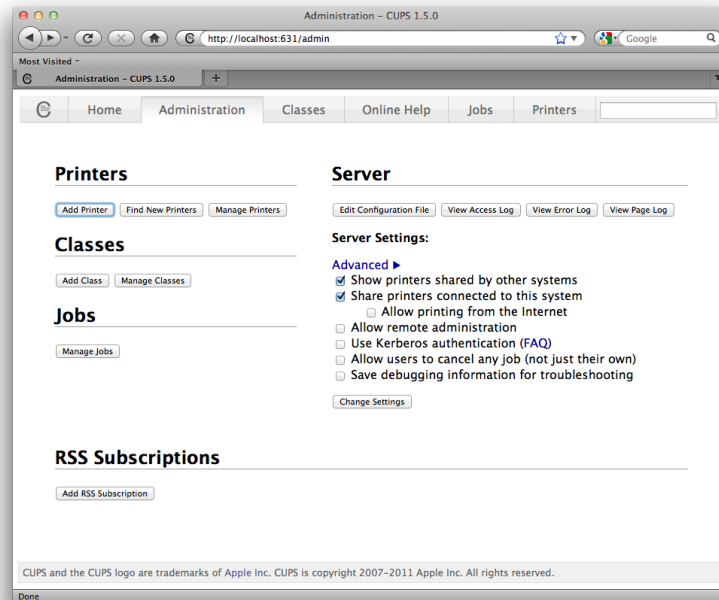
Administration – CUPS 1.5.0

http://localhost:631/admin

Google

Most Visited

Administration – CUPS 1.5.0

Home | Administration | Classes | Online Help | Jobs | Printers

Printers

Add Printer | Find New Printers | Manage Printers

Classes

Add Class | Manage Classes

Jobs

Manage Jobs

Server

Edit Configuration File | View Access Log | View Error Log | View Page Log

Server Settings:

Advanced ▶
Show printers shared by other systems
Share printers connected to this system
Allow printing from the Internet
Allow remote administration
Use Kerberos authentication (FAQ)
Allow users to cancel any job (not just their own)
Save debugging information for troubleshooting

Change Settings

RSS Subscriptions

Add RSS Subscription

CUPS and the CUPS logo are trademarks of Apple Inc. CUPS is copyright 2007-2011 Apple Inc. All rights reserved.

Done